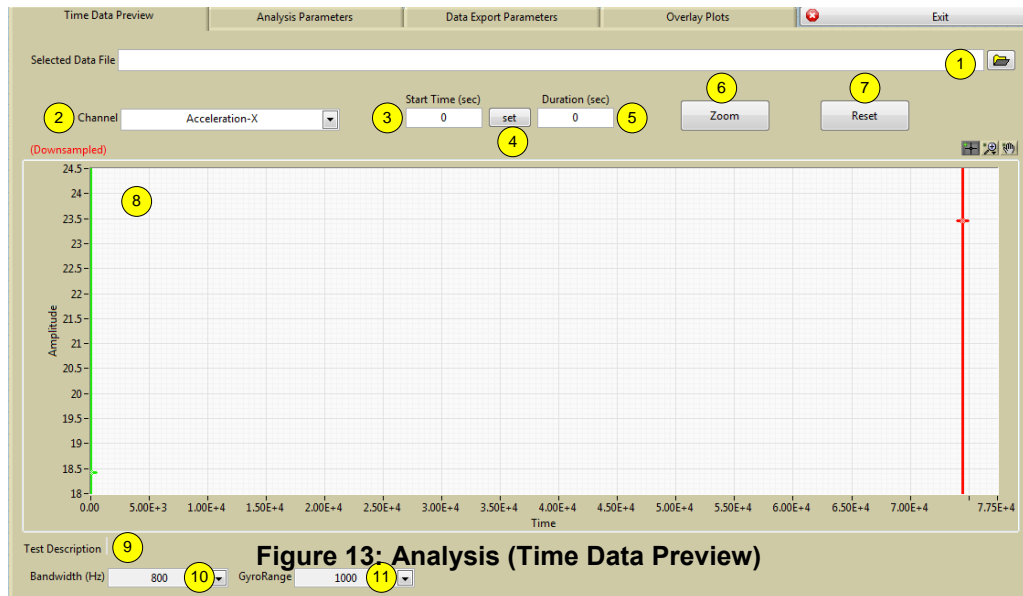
Time Data Preview | Analysis Parameters | Data Export Parameters | Overlay Plots | Exit

Selected Data File 1

2 Channel Acceleration-X

3 Start Time (sec) 0 set 4 Duration (sec) 0 5

6 Zoom

7 Reset

(Downsampled)

8

Amplitude

24.5
24
23.5
23
22.5
22
21.5
21
20.5
20
19.5
19
18.5
18

0.00 5.00E+3 1.00E+4 1.50E+4 2.00E+4 2.50E+4 3.00E+4 3.50E+4 4.00E+4 4.50E+4 5.00E+4 5.50E+4 6.00E+4 6.50E+4 7.00E+4 7.75E+4

Time

Test Description 9

Figure 13: Analysis (Time Data Preview)

Bandwidth (Hz) 800 10 GyroRange 1000 11